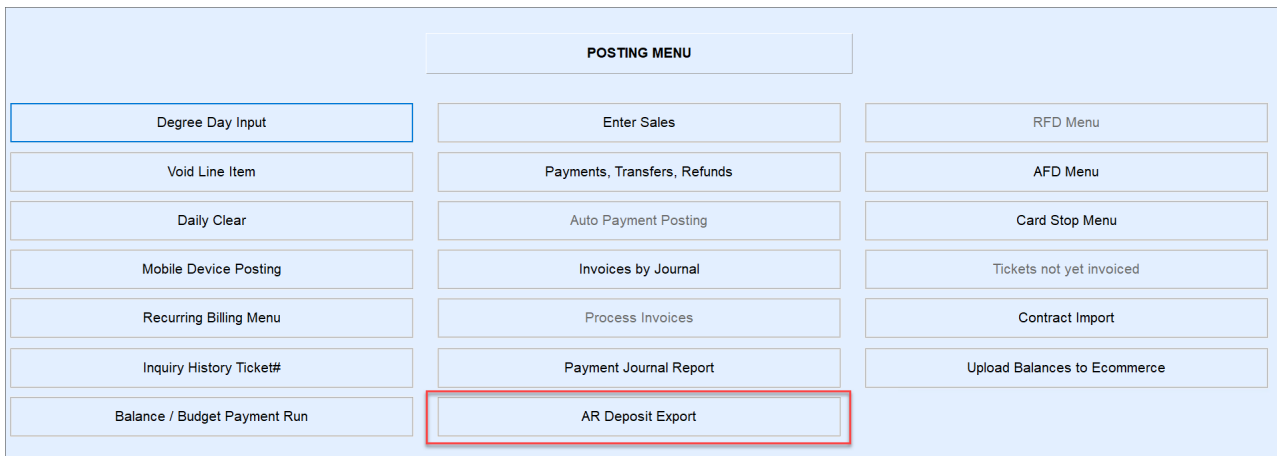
POSTING MENU

Degree Day Input

Void Line Item

Daily Clear

Mobile Device Posting

Recurring Billing Menu

Inquiry History Ticket#

Balance / Budget Payment Run

Enter Sales

Payments, Transfers, Refunds

Auto Payment Posting

Invoices by Journal

Process Invoices

Payment Journal Report

AR Deposit Export

RFD Menu

AFD Menu

Card Stop Menu

Tickets not yet invoiced

Contract Import

Upload Balances to Ecommerce